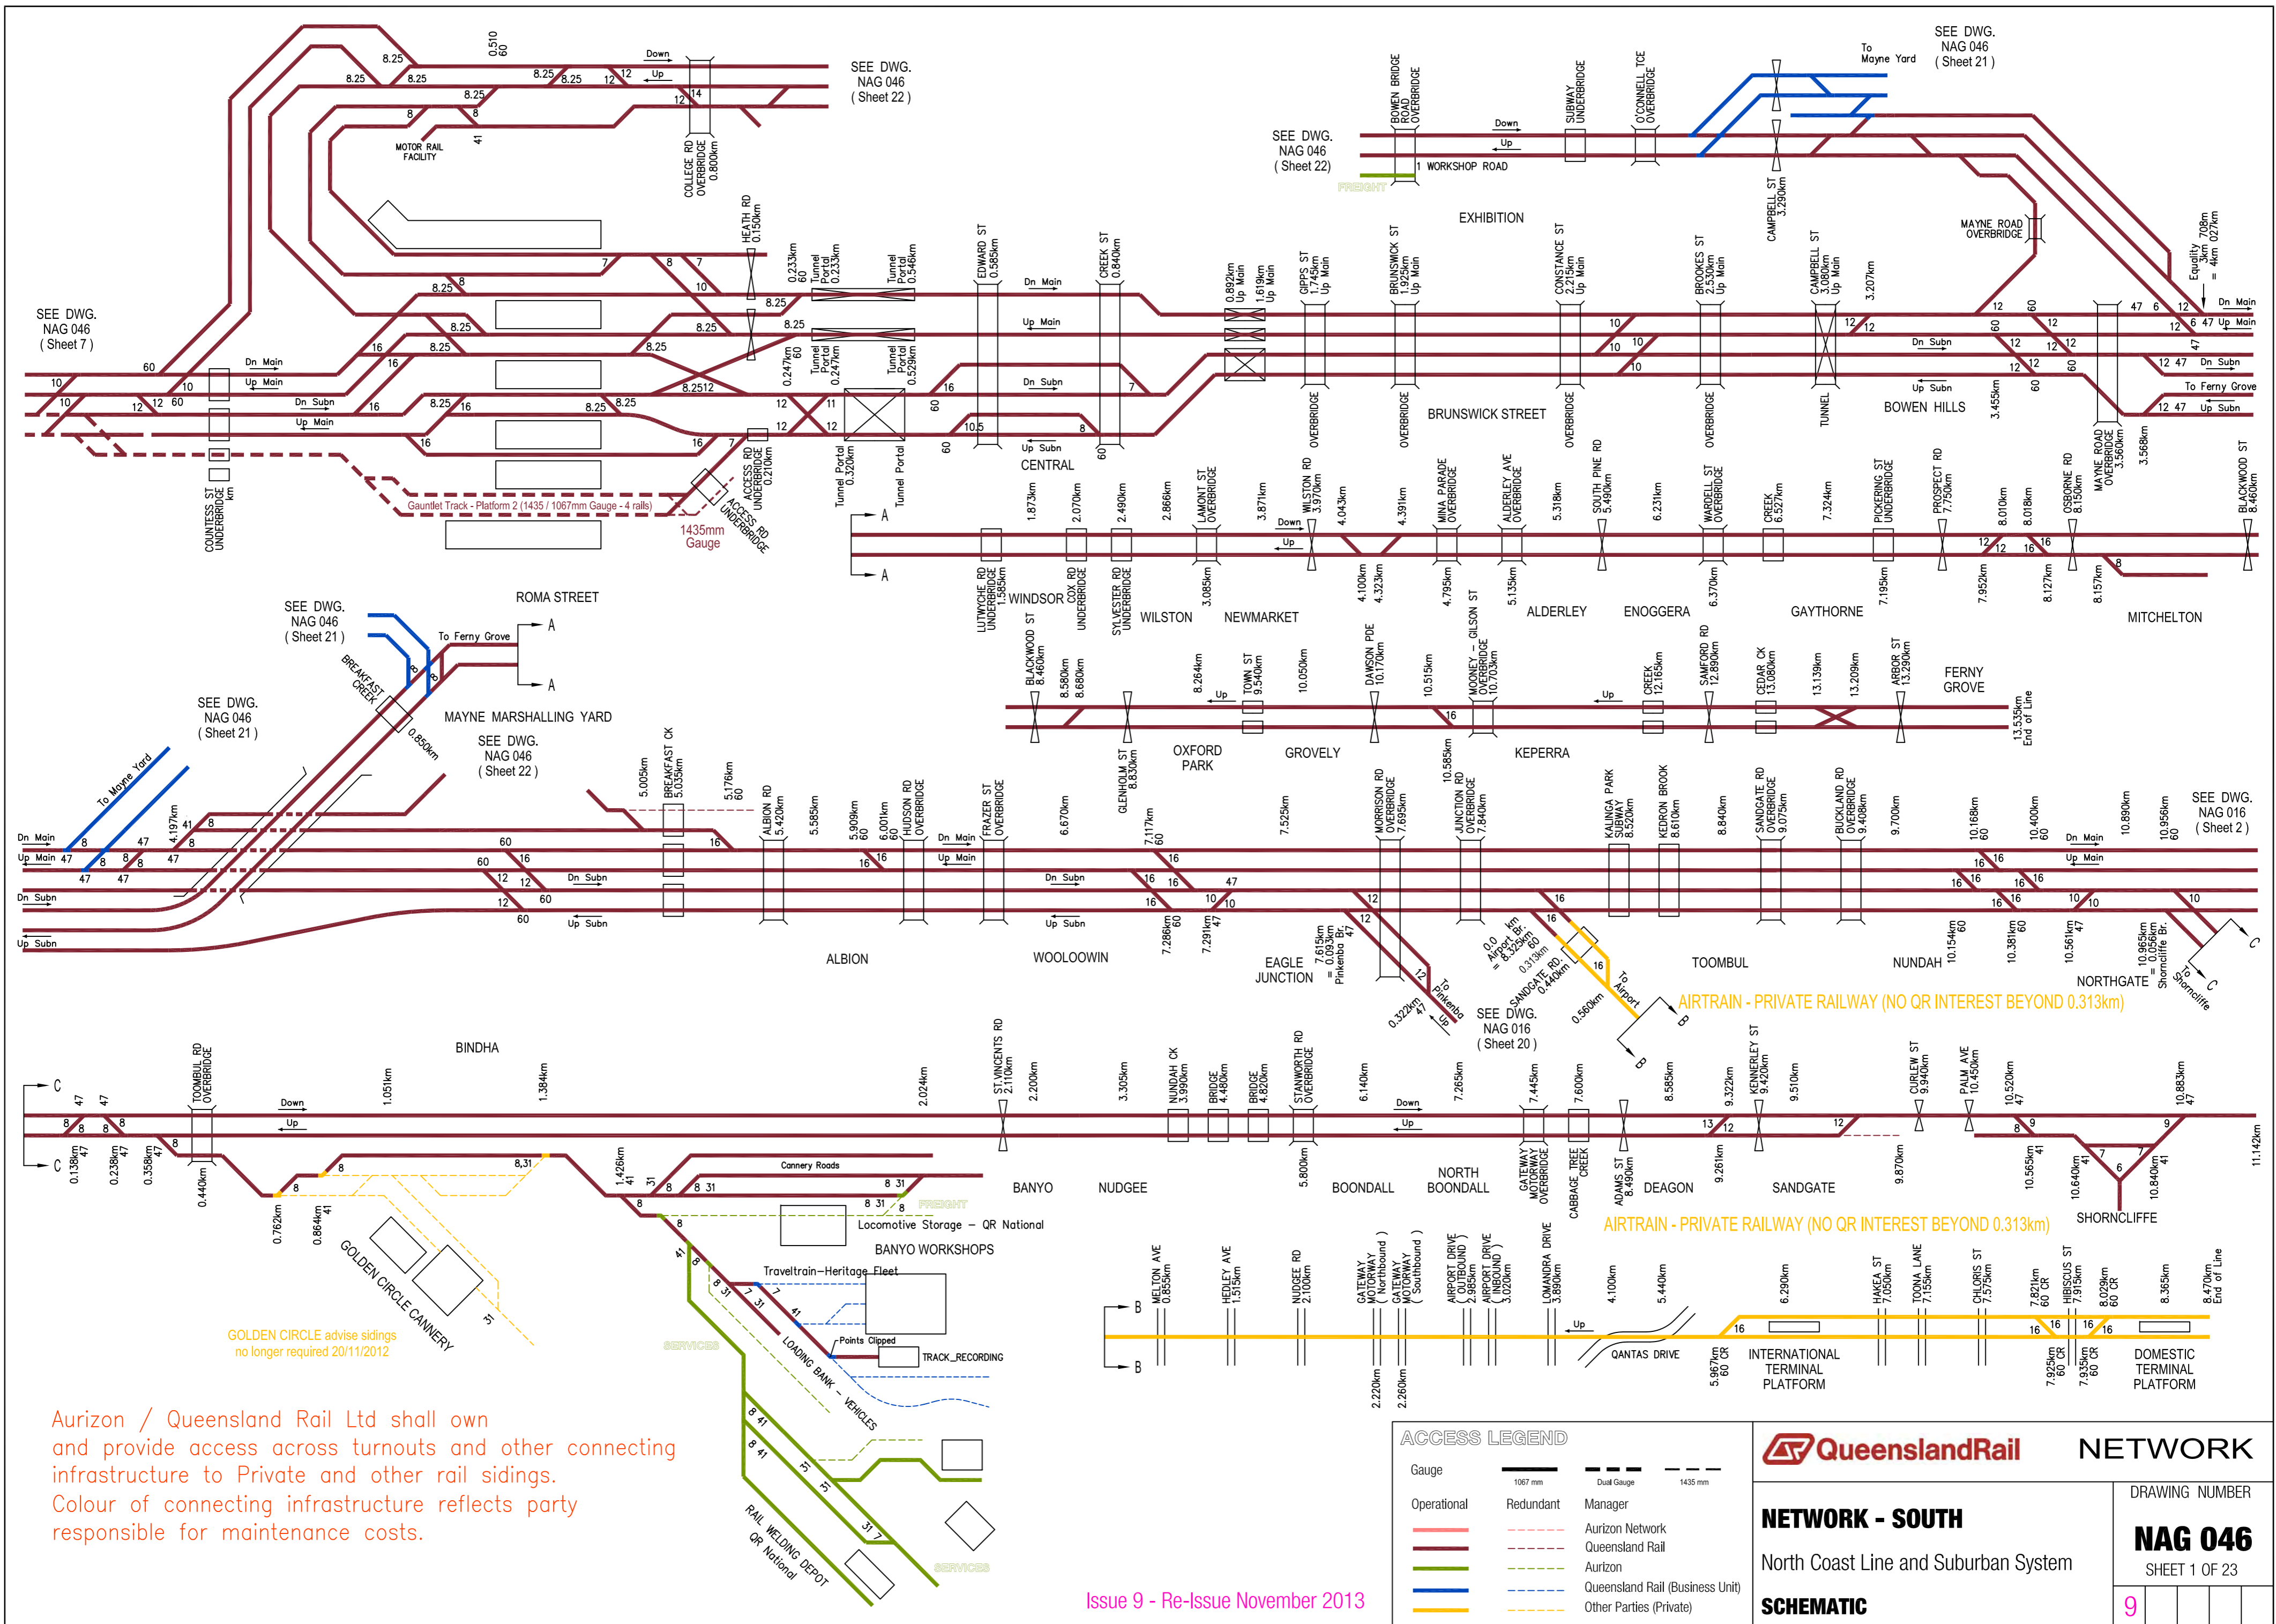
SEE DWG. NAG 046 ( Sheet 22 )

SEE DWG. NAG 046 ( Sheet 22)

SEE DWG. NAG 046 ( Sheet 21 )

To Mayne Yard

SEE DWG. NAG 046 ( Sheet 7 )

MOTOR RAIL FACILITY

COLLEGE RD OVERBRIDGE 0.800km

HEATH RD 0.150km

1 WORKSHOP ROAD

FREIGHT

EXHIBITION

BOWEN BRIDGE ROAD OVERBRIDGE

SUBWAY UNDERBRIDGE

O'CONNELL TCE OVERBRIDGE

CAMPBELL ST 3.290km

MAYNE ROAD OVERBRIDGE

Equality 3km 708m = 4km 027km

Dn Main
Up Main
Dn Subn
Up Subn

To Ferny Grove

BOWEN HILLS

BRUNSWICK STREET

CENTRAL

ROMA STREET

Gauntlet Track - Platform 2 (1435 / 1067mm Gauge - 4 rails)

1435mm Gauge

ACCESS RD UNDERBRIDGE

COUNTESS ST UNDERBRIDGE km

Tunnel Portal 0.320km

Tunnel Portal

WINDSOR

WILSTON

NEWMARKET

ALDERLEY

ENOGGERA

GAYTHORNE

MITCHELTON

SEE DWG. NAG 046 ( Sheet 21 )

To Ferny Grove

BREAKFAST CREEK

MAYNE MARSHALLING YARD

SEE DWG. NAG 046 ( Sheet 21 )

SEE DWG. NAG 046 ( Sheet 22 )

To Mayne Yard

OXFORD PARK

GROVELY

KEPERRA

FERNY GROVE

13.535km End of Line

ALBION

WOOLOOWIN

EAGLE JUNCTION

TOOMBUL

NUNDAH

NORTHGATE

SEE DWG. NAG 016 ( Sheet 2 )

To Shorncliffe

To Pinkenba

To Airport

SEE DWG. NAG 016 ( Sheet 20 )

AIRTRAIN - PRIVATE RAILWAY (NO QR INTEREST BEYOND 0.313km)

BINDHA

BANYO

NUDGEE

BOONDALL

NORTH BOONDALL

DEAGON

SANDGATE

SHORNCLIFFE

AIRTRAIN - PRIVATE RAILWAY (NO QR INTEREST BEYOND 0.313km)

Cannery Roads

Locomotive Storage – QR National

BANYO WORKSHOPS

Traveltrain–Heritage Fleet

Points Clipped

TRACK_RECORDING

LOADING BANK – VEHICLES

GOLDEN CIRCLE CANNERY

GOLDEN CIRCLE advise sidings no longer required 20/11/2012

SERVICES

RAIL WELDING DEPOT QR National

QANTAS DRIVE

INTERNATIONAL TERMINAL PLATFORM

DOMESTIC TERMINAL PLATFORM

8.470km End of Line

Aurizon / Queensland Rail Ltd shall own and provide access across turnouts and other connecting infrastructure to Private and other rail sidings. Colour of connecting infrastructure reflects party responsible for maintenance costs.

Issue 9 - Re-Issue November 2013

ACCESS LEGEND
Gauge 1067 mm Dual Gauge 1435 mm
Operational Redundant Manager
Aurizon Network
Queensland Rail
Aurizon
Queensland Rail (Business Unit)
Other Parties (Private)

QueenslandRail NETWORK

NETWORK - SOUTH
North Coast Line and Suburban System
SCHEMATIC

DRAWING NUMBER
NAG 046
SHEET 1 OF 23
9